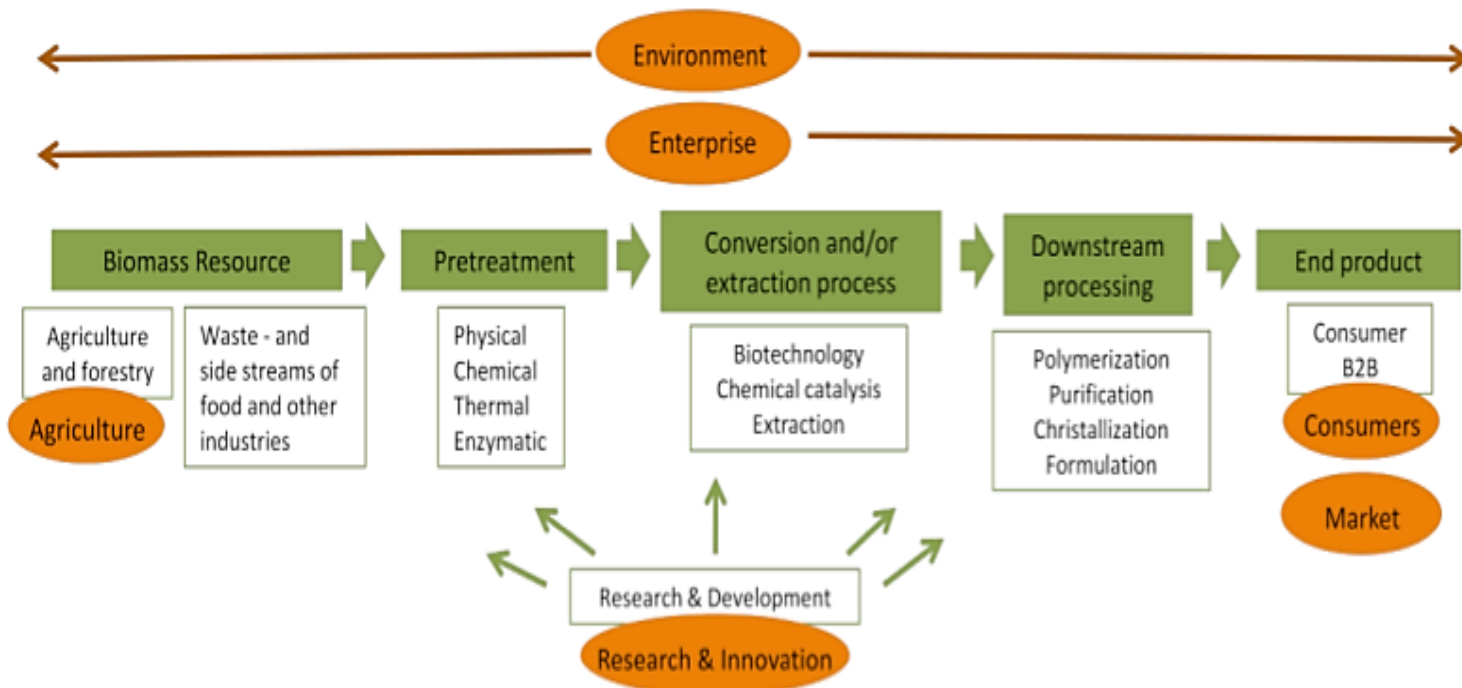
Environment

Enterprise

Biomass Resource

Pretreatment

Conversion and/or extraction process

Downstream processing

End product

Agriculture and forestry

Agriculture

Waste - and side streams of food and other industries

Physical
Chemical
Thermal
Enzymatic

Biotechnology
Chemical catalysis
Extraction

Polymerization
Purification
Christallization
Formulation

Consumer
B2B

Consumers

Market

Research & Development

Research & Innovation